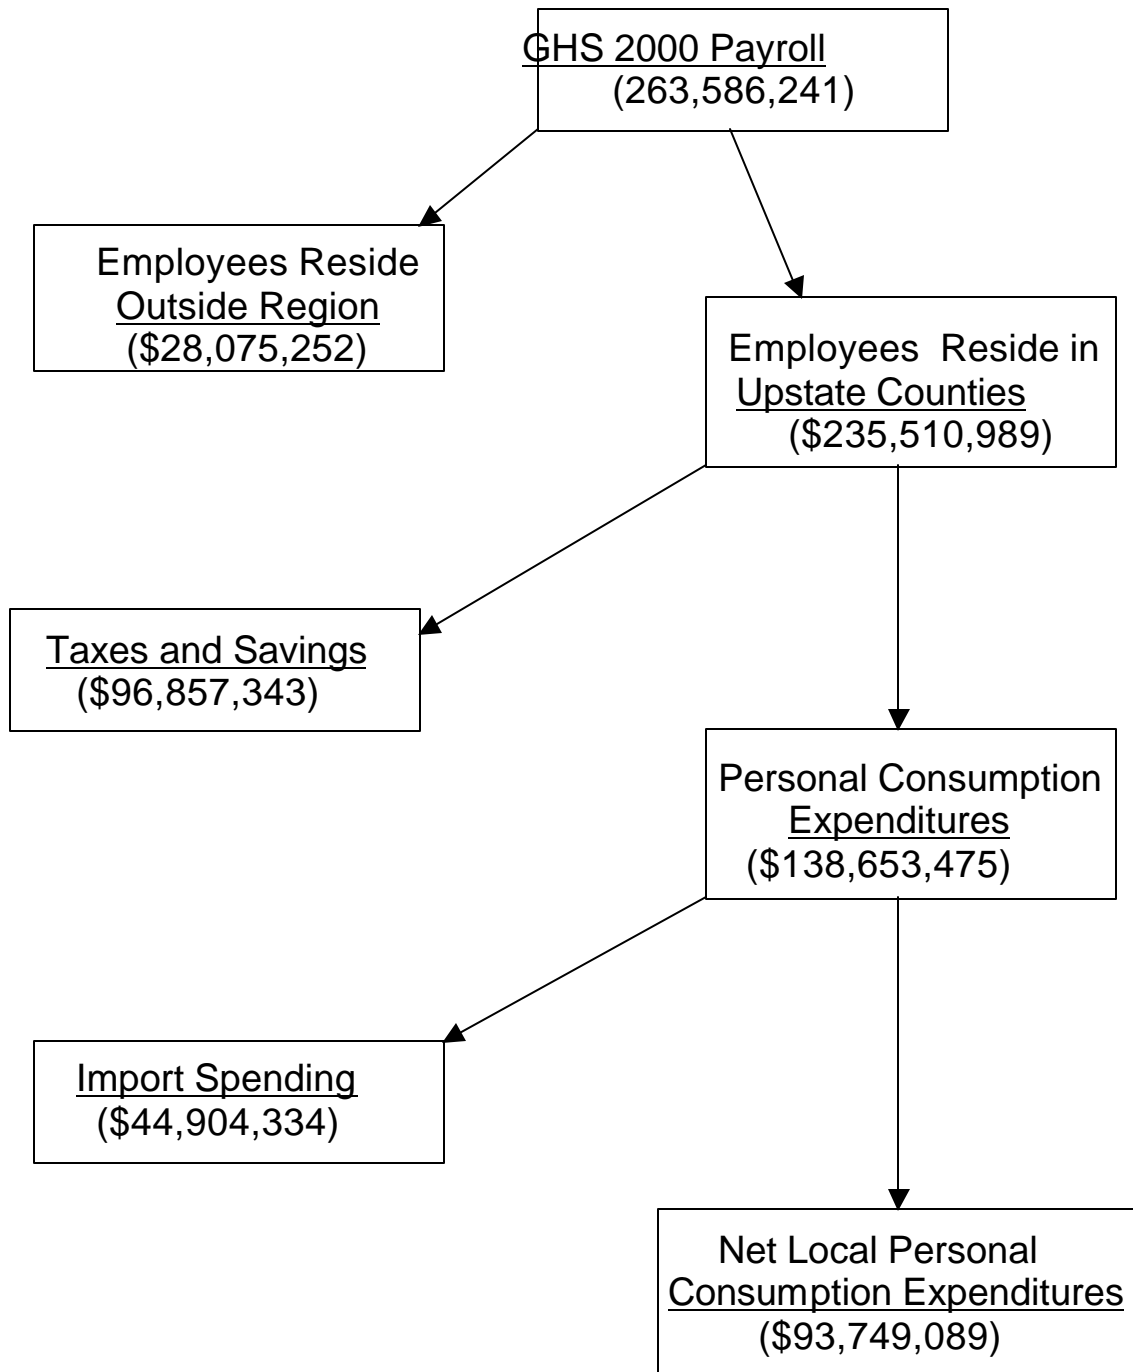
GHS 2000 Payroll
(263,586,241)

Employees Reside Outside Region
($28,075,252)

Employees Reside in Upstate Counties
($235,510,989)

Taxes and Savings
($96,857,343)

Personal Consumption Expenditures
($138,653,475)

Import Spending
($44,904,334)

Net Local Personal Consumption Expenditures
($93,749,089)